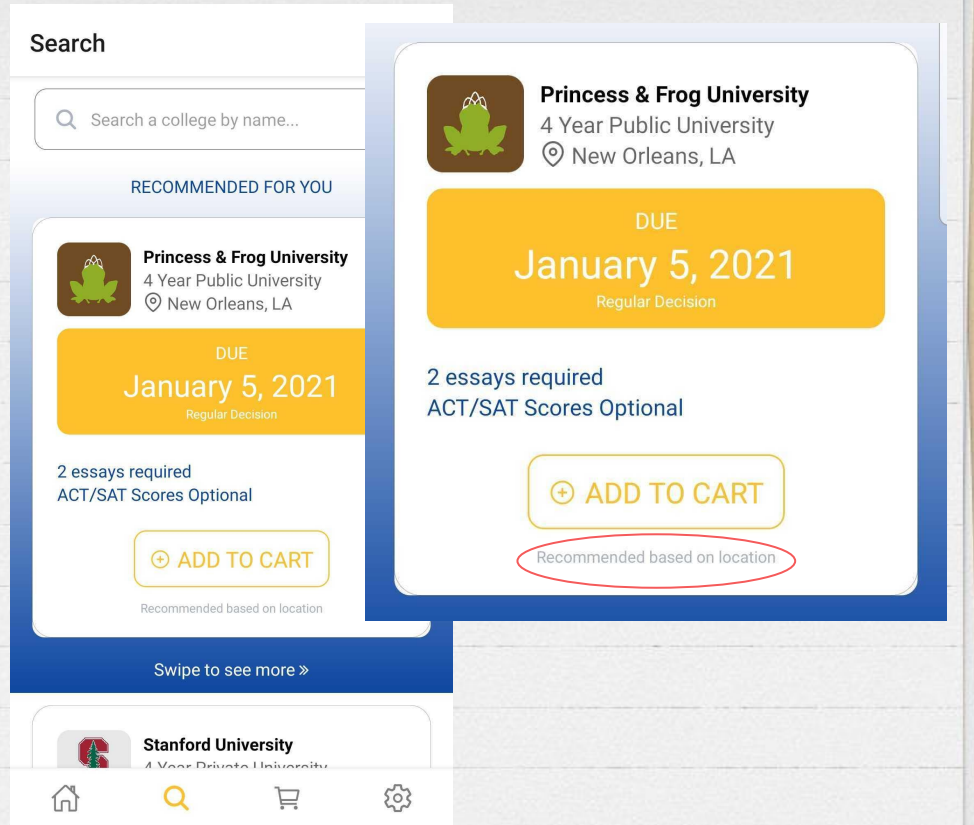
Search

Search a college by name...

RECOMMENDED FOR YOU

Princess & Frog University
4 Year Public University
New Orleans, LA

DUE
January 5, 2021
Regular Decision

2 essays required
ACT/SAT Scores Optional

ADD TO CART

Recommended based on location

Swipe to see more »

Stanford University
4 Year Private University

Princess & Frog University
4 Year Public University
New Orleans, LA

DUE
January 5, 2021
Regular Decision

2 essays required
ACT/SAT Scores Optional

ADD TO CART

Recommended based on location